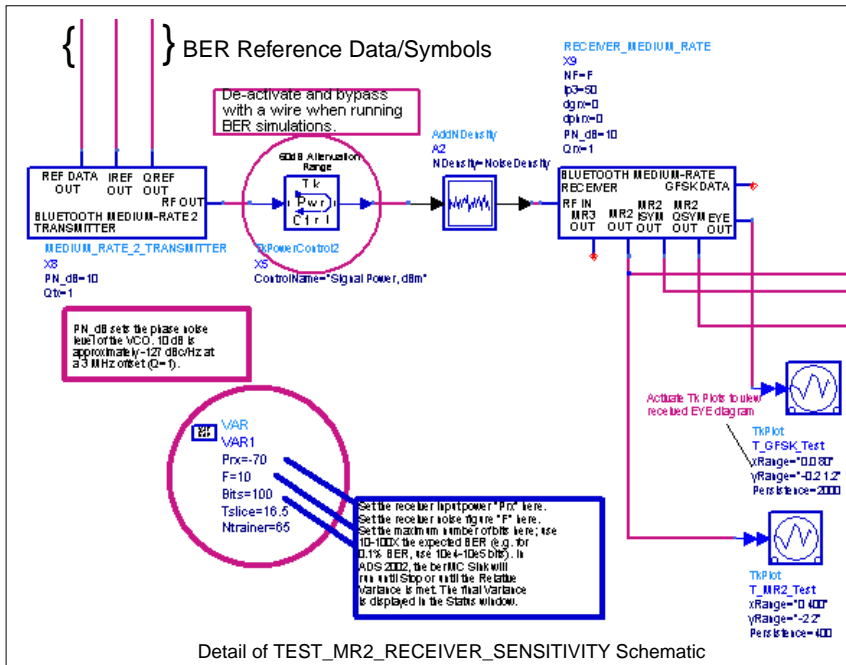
{ } BER Reference Data/Symbols

RECEIVER_MEDIUM_RATE
X9
NF=F
Ip3=50
dgrx=0
dphrx=0
PN_dB=10
Qrx=1

De-activate and bypass with a wire when running BER simulations.

AddNDensity
A2
NDensity=NoiseDensity

60dB Attenuation Range

Tk
Pwr
Ctrl

REF DATA OUT
IREF OUT
QREF OUT
RF OUT
BLUETOOTH MEDIUM-RATE 2 TRANSMITTER

MEDIUM_RATE_2_TRANSMITTER
X8
PN_dB=10
Qtx=1

TkPowerControl2
X5
ControlName="Signal Power, dBm"

BLUETOOTH MEDIUM-RATE RECEIVER
GFSKDATA
RF IN
MR3 OUT
MR2 OUT
MR2 ISYM OUT
MR2 QSYM OUT
EYE OUT

PN_dB sets the phase noise level of the VCO. 10 dB is approximately -127 dBc/Hz at a 3 MHz offset (Q=1).

Actuate Tk Plots to view received EYE diagram

TkPlot
T_GFSK_Test
xRange="0.0 80"
yRange="-0.2 1.2"
Persistence=2000

VAR
VAR1
Prx=-70
F=10
Bits=100
Tslice=16.5
Ntrainer=65

Set the receiver input power "Prx" here. Set the receiver noise figure "F" here. Set the maximum number of bits here; use 10-100X the expected BER (e.g. for 0.1% BER, use 1De4-1De5 bits). In ADS 2002, the berMC Sink will run until Stop or until the Relative Variance is met. The final Variance is displayed in the Status window.

TkPlot
T_MR2_Test
xRange="0 400"
yRange="-2 2"
Persistence=400

Detail of TEST_MR2_RECEIVER_SENSITIVITY Schematic